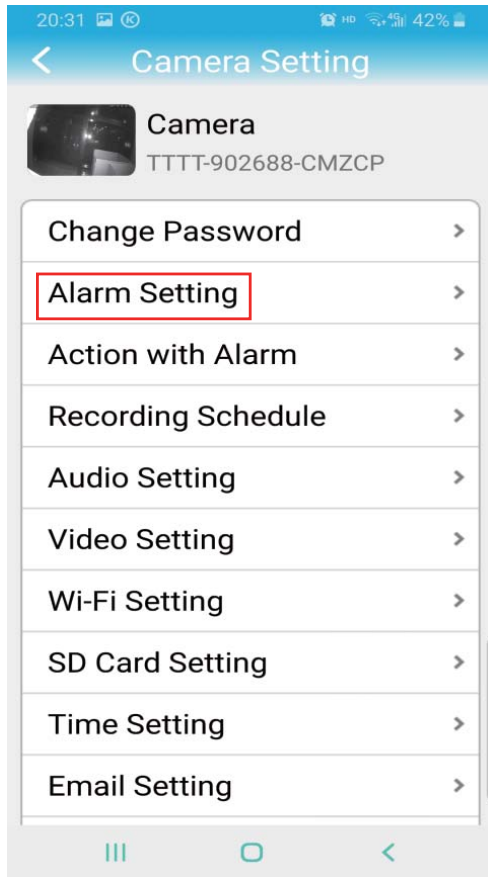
20:31 HD 4G 42%

<

Camera Setting

Camera

TTTT-902688-CMZCP

Change Password >

Alarm Setting >

Action with Alarm >

Recording Schedule >

Audio Setting >

Video Setting >

Wi-Fi Setting >

SD Card Setting >

Time Setting >

Email Setting >